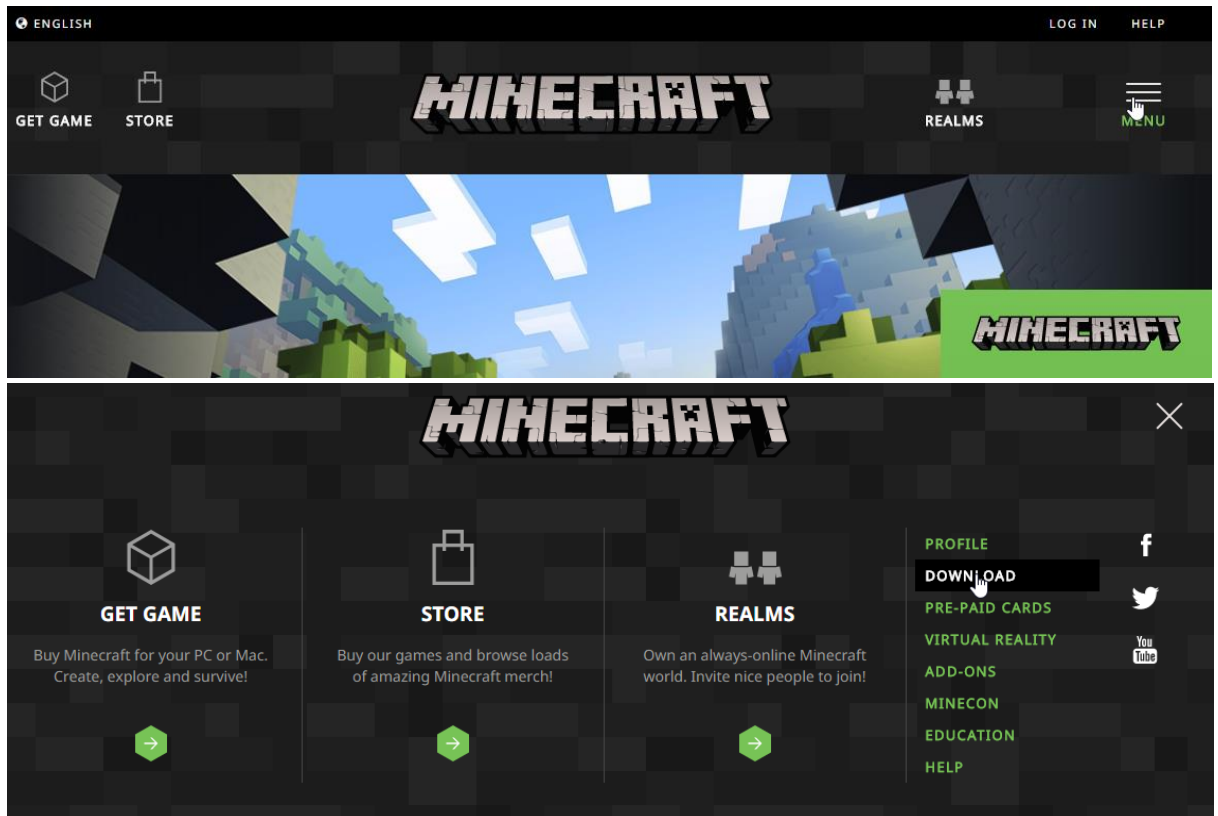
ENGLISH LOG IN HELP

GET GAME STORE MINECRAFT REALMS MENU

MINECRAFT

MINECRAFT

GET GAME

Buy Minecraft for your PC or Mac. Create, explore and survive!

STORE

Buy our games and browse loads of amazing Minecraft merch!

REALMS

Own an always-online Minecraft world. Invite nice people to join!

PROFILE
DOWNLOAD
PRE-PAID CARDS
VIRTUAL REALITY
ADD-ONS
MINECON
EDUCATION
HELP

f
You Tube